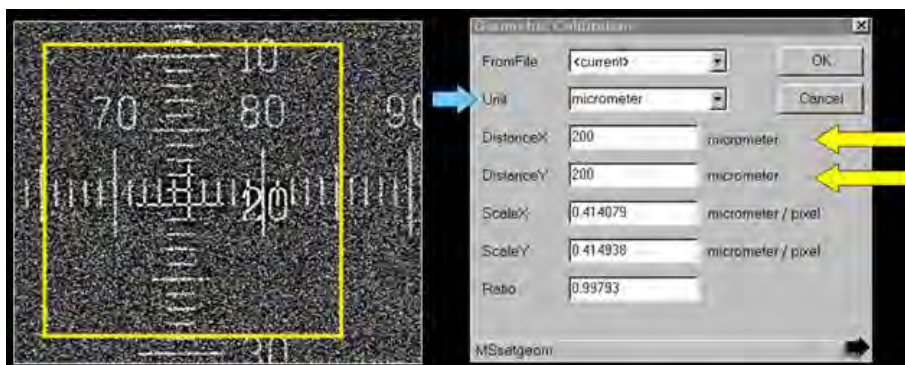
10
70
80
90
20
30

Geometric Calibration
×
FromFile <current>
OK
Unit micrometer
Cancel
DistanceX 200 micrometer
DistanceY 200 micrometer
ScaleX 0.414079 micrometer / pixel
ScaleY 0.414938 micrometer / pixel
Ratio 0.99793
MSsetgeom